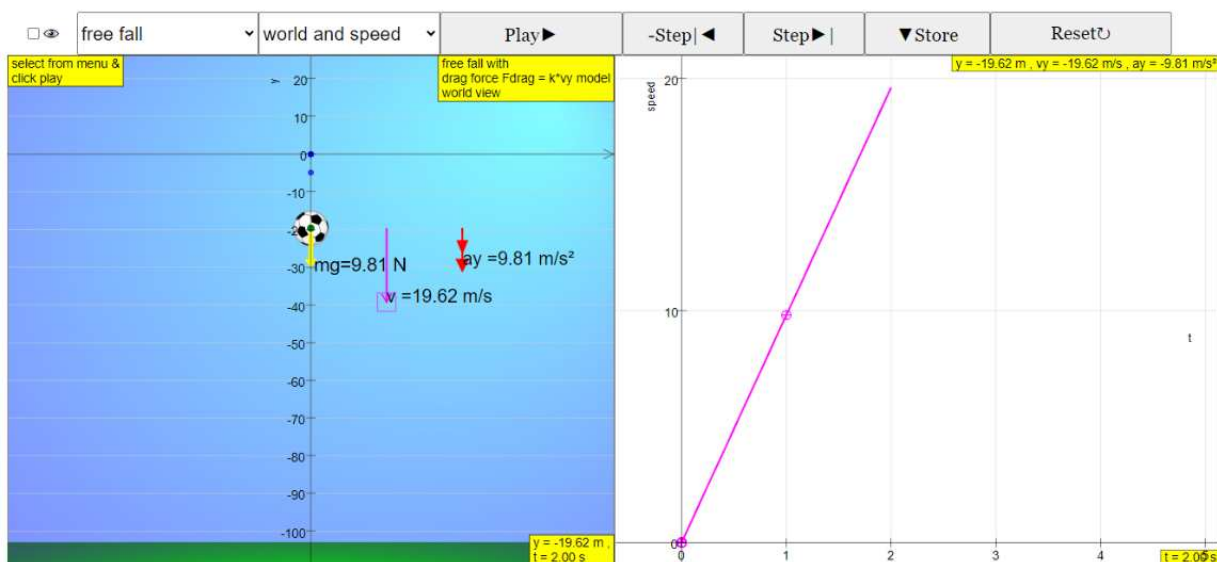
free fall
world and speed
Play▶
-Step|◀
Step▶|
▼Store
Reset↻

select from menu & click play

free fall with drag force Fdrag = k*vy model world view

y
20
10
0
-10
-2
-30
-40
-50
-60
-70
-80
-90
-100

mg=9.81 N
ay =9.81 m/s²
v =19.62 m/s

y = -19.62 m , t = 2.00 s

y = -19.62 m , vy = -19.62 m/s , ay = -9.81 m/s²

speed
20
10
0
0
1
2
3
4
5
t
t = 2.00 s